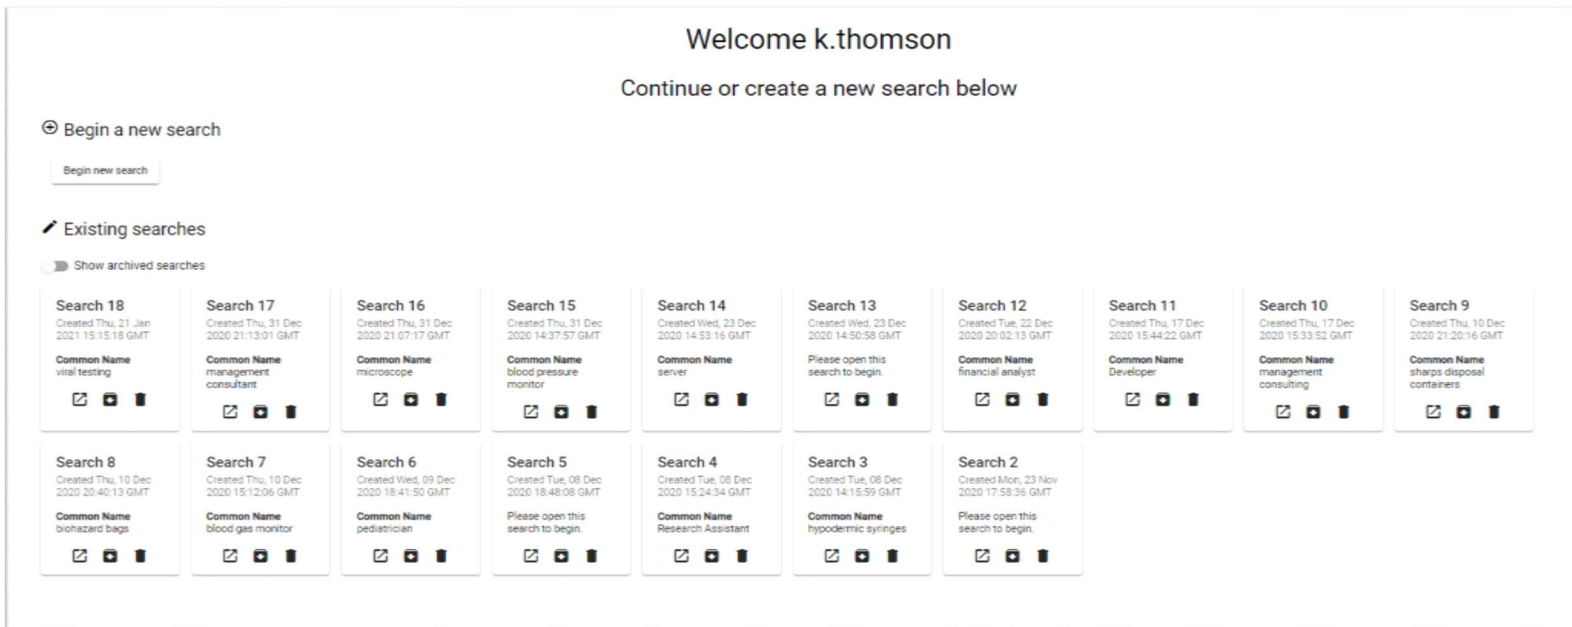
Welcome k.thomson

Continue or create a new search below

Begin a new search

Begin new search

Existing searches

Show archived searches

Search 18
Created Thu, 21 Jan 2021 15:15:18 GMT
Common Name
viral testing

Search 17
Created Thu, 31 Dec 2020 21:13:01 GMT
Common Name
management consultant

Search 16
Created Thu, 31 Dec 2020 21:07:17 GMT
Common Name
microscope

Search 15
Created Thu, 31 Dec 2020 14:37:57 GMT
Common Name
blood pressure monitor

Search 14
Created Wed, 23 Dec 2020 14:53:16 GMT
Common Name
server

Search 13
Created Wed, 23 Dec 2020 14:50:58 GMT
Please open this search to begin.

Search 12
Created Tue, 22 Dec 2020 20:02:13 GMT
Common Name
financial analyst

Search 11
Created Thu, 17 Dec 2020 15:44:22 GMT
Common Name
Developer

Search 10
Created Thu, 17 Dec 2020 15:33:52 GMT
Common Name
management consulting

Search 9
Created Thu, 10 Dec 2020 21:20:16 GMT
Common Name
sharps disposal containers

Search 8
Created Thu, 10 Dec 2020 20:40:13 GMT
Common Name
biohazard bags

Search 7
Created Thu, 10 Dec 2020 15:12:06 GMT
Common Name
blood gas monitor

Search 6
Created Wed, 09 Dec 2020 18:41:50 GMT
Common Name
pediatrician

Search 5
Created Tue, 08 Dec 2020 18:48:08 GMT
Please open this search to begin.

Search 4
Created Tue, 08 Dec 2020 15:24:34 GMT
Common Name
Research Assistant

Search 3
Created Tue, 08 Dec 2020 14:15:59 GMT
Common Name
hypodermic syringes

Search 2
Created Mon, 23 Nov 2020 17:58:36 GMT
Please open this search to begin.